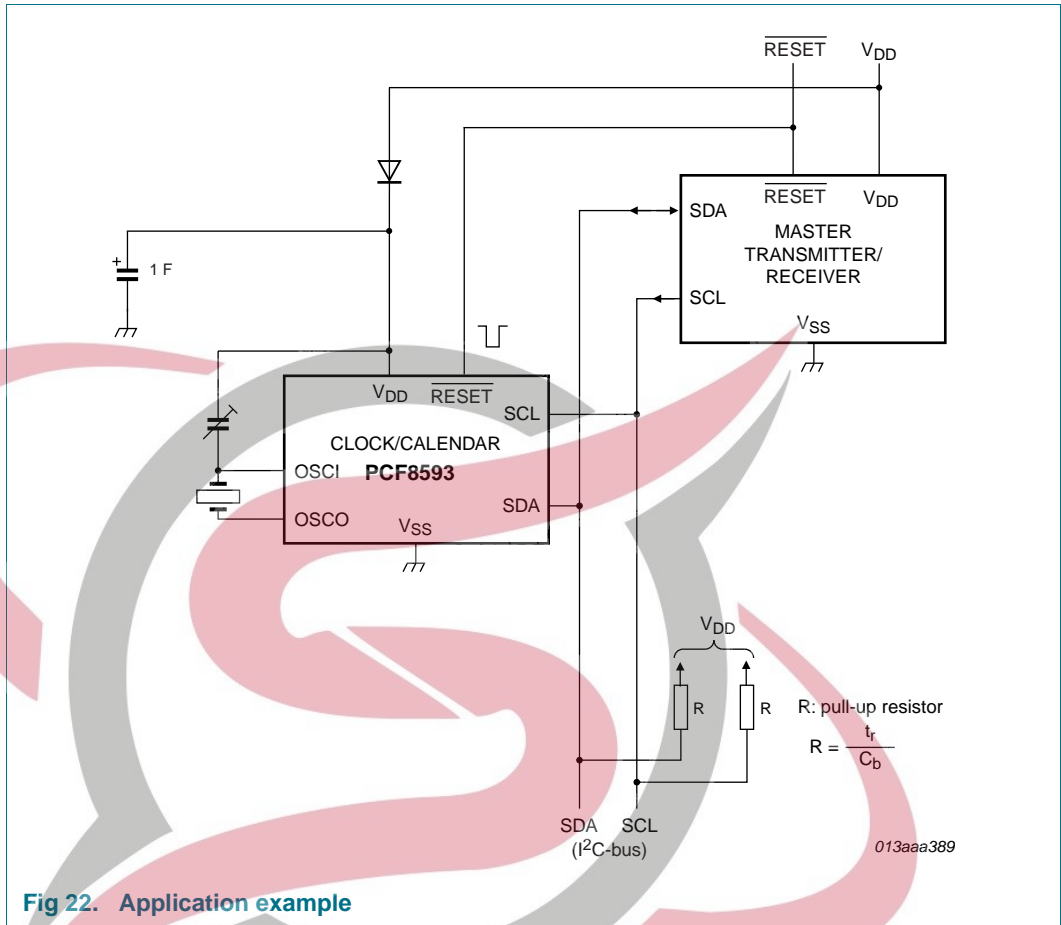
$\overline{RESET}$ $V_{DD}$

$\overline{RESET}$ $V_{DD}$

SDA

MASTER TRANSMITTER/ RECEIVER

SCL

$V_{SS}$

+

1 F

$V_{DD}$ $\overline{RESET}$

SCL

CLOCK/CALENDAR

OSCI

PCF8593

SDA

OSCO

$V_{SS}$

$V_{DD}$

R

R

R: pull-up resistor

$R = \frac{t_r}{C_b}$

SDA SCL

($I^2C$-bus)

013aaa389

Fig 22. Application example